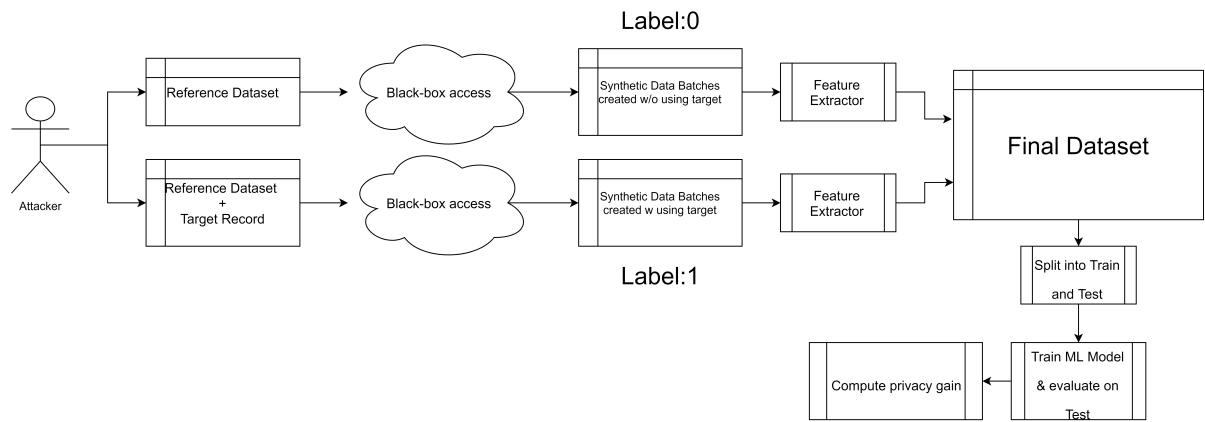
Label:0

Attacker

Reference Dataset

Black-box access

Synthetic Data Batches created w/o using target

Feature Extractor

Reference Dataset + Target Record

Black-box access

Synthetic Data Batches created w using target

Feature Extractor

Label:1

Final Dataset

Split into Train and Test

Train ML Model & evaluate on Test

Compute privacy gain